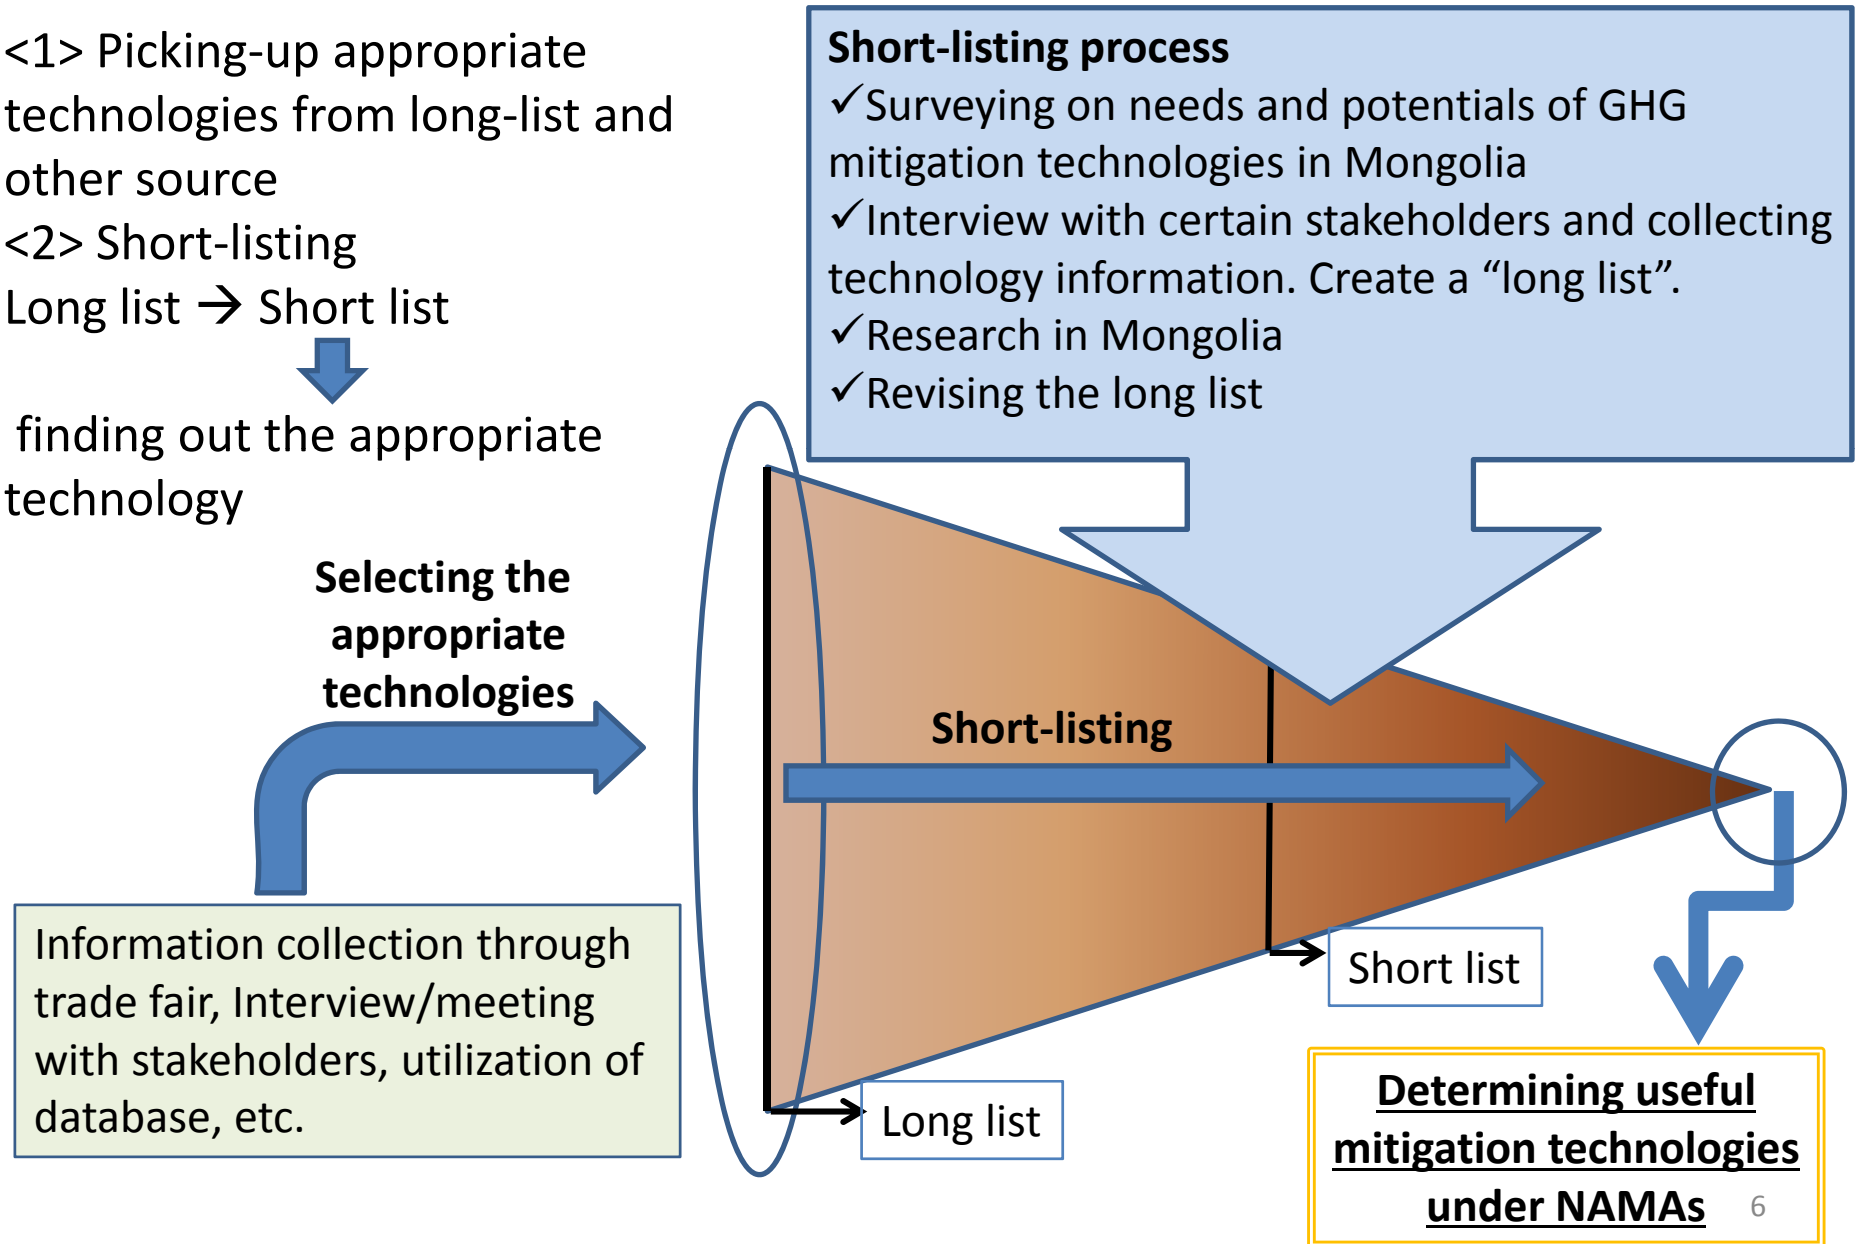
<1> Picking-up appropriate technologies from long-list and other source
<2> Short-listing
Long list → Short list

finding out the appropriate technology

**Short-listing process**
✓Surveying on needs and potentials of GHG mitigation technologies in Mongolia
✓Interview with certain stakeholders and collecting technology information. Create a “long list”.
✓Research in Mongolia
✓Revising the long list

**Selecting the appropriate technologies**

**Short-listing**

Information collection through trade fair, Interview/meeting with stakeholders, utilization of database, etc.

Short list

Long list

**Determining useful mitigation technologies under NAMAs**

6